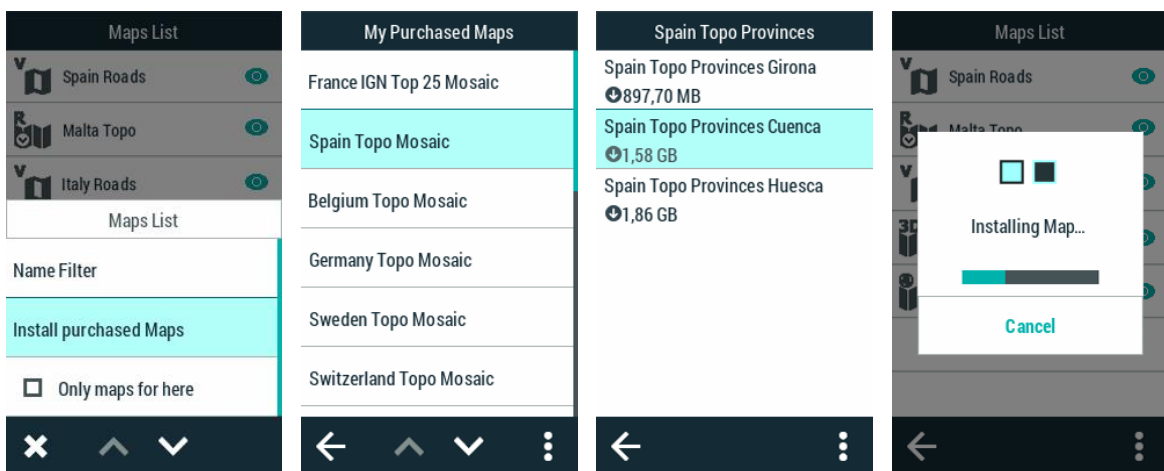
Maps List

Spain Roads

Malta Topo

Italy Roads

Maps List

Name Filter

Install purchased Maps

Only maps for here

My Purchased Maps

France IGN Top 25 Mosaic

Spain Topo Mosaic

Belgium Topo Mosaic

Germany Topo Mosaic

Sweden Topo Mosaic

Switzerland Topo Mosaic

Spain Topo Provinces

Spain Topo Provinces Girona
897,70 MB

Spain Topo Provinces Cuenca
1,58 GB

Spain Topo Provinces Huesca
1,86 GB

Maps List

Spain Roads

Malta Topo

Installing Map...

Cancel